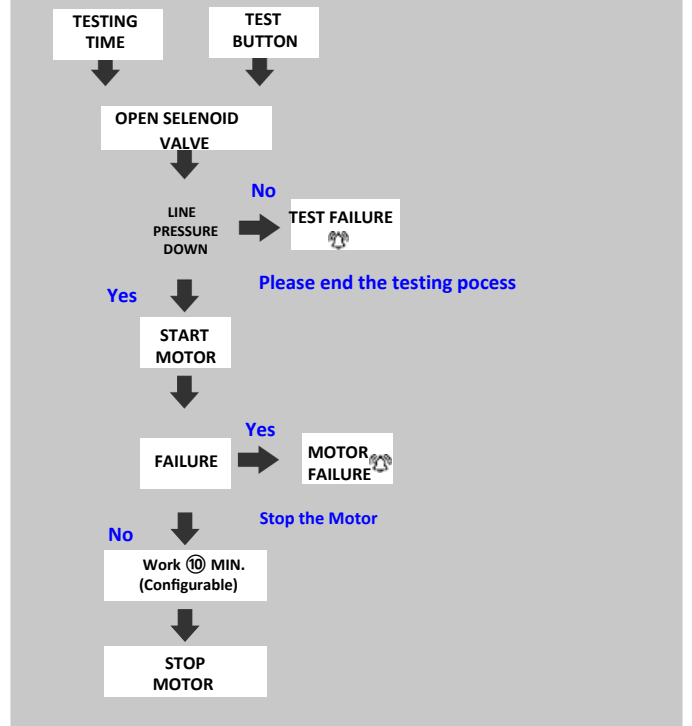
TESTING TIME

TEST BUTTON

OPEN SELENOID VALVE

LINE PRESSURE DOWN

No

TEST FAILURE

Please end the testing pocess

Yes

START MOTOR

FAILURE

Yes

MOTOR FAILURE

Stop the Motor

No

Work ⑩ MIN. (Configurable)

STOP MOTOR